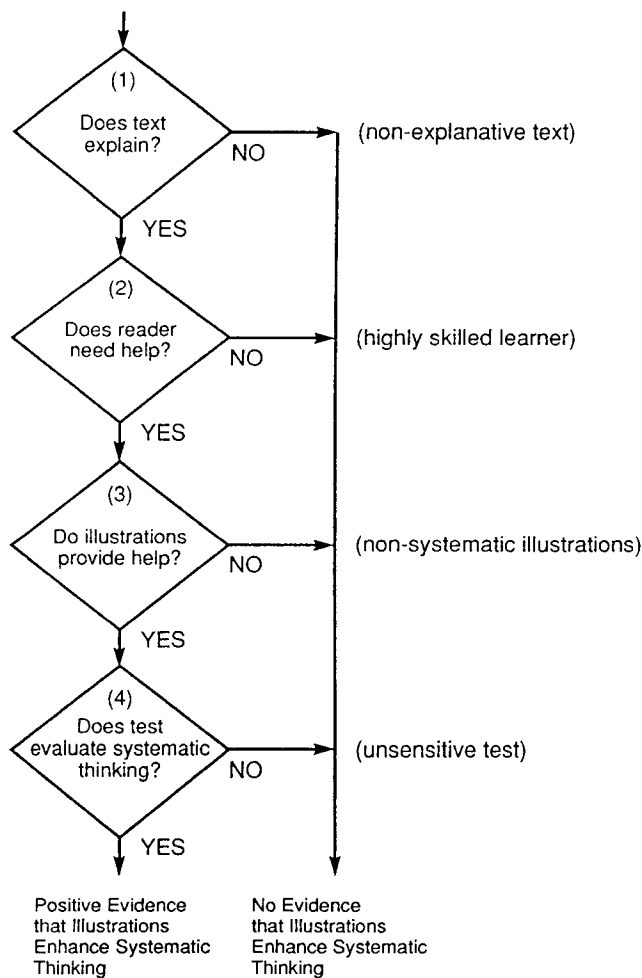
(1)
Does text explain?
NO
(non-explanative text)
YES

(2)
Does reader need help?
NO
(highly skilled learner)
YES

(3)
Do illustrations provide help?
NO
(non-systematic illustrations)
YES

(4)
Does test evaluate systematic thinking?
NO
(unsensitive test)
YES

Positive Evidence that Illustrations Enhance Systematic Thinking

No Evidence that Illustrations Enhance Systematic Thinking